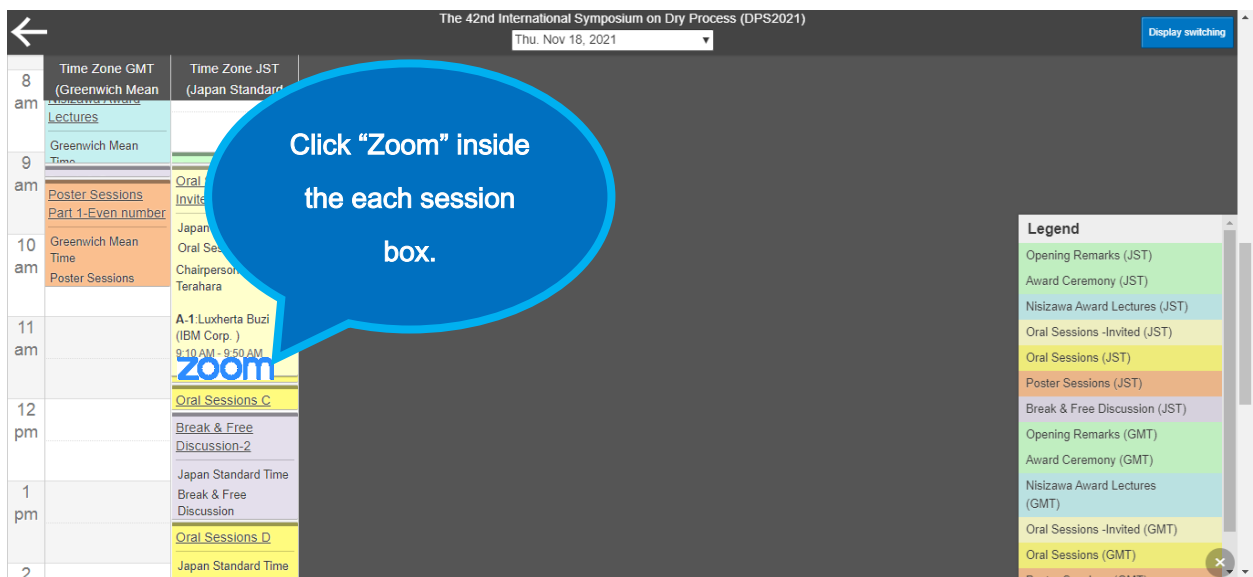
The 42nd International Symposium on Dry Process (DPS2021)

Thu. Nov 18, 2021

Display switching

Time Zone GMT (Greenwich Mean

Time Zone JST (Japan Standard

8 am

Nisizawa Award Lectures

Greenwich Mean Time

9 am

Poster Sessions Part 1-Even number

10 am

Greenwich Mean Time

Poster Sessions

11 am

12 pm

1 pm

2

Oral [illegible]

Invite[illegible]

Japan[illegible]

Oral Ses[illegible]

Chairperson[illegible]

Terahara

A-1:Luxherta Buzi (IBM Corp. )

9:10 AM - 9:50 AM

zoom

Oral Sessions C

Break & Free Discussion-2

Japan Standard Time

Break & Free Discussion

Oral Sessions D

Japan Standard Time

Click “Zoom” inside the each session box.

Legend

Opening Remarks (JST)

Award Ceremony (JST)

Nisizawa Award Lectures (JST)

Oral Sessions -Invited (JST)

Oral Sessions (JST)

Poster Sessions (JST)

Break & Free Discussion (JST)

Opening Remarks (GMT)

Award Ceremony (GMT)

Nisizawa Award Lectures (GMT)

Oral Sessions -Invited (GMT)

Oral Sessions (GMT)

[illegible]